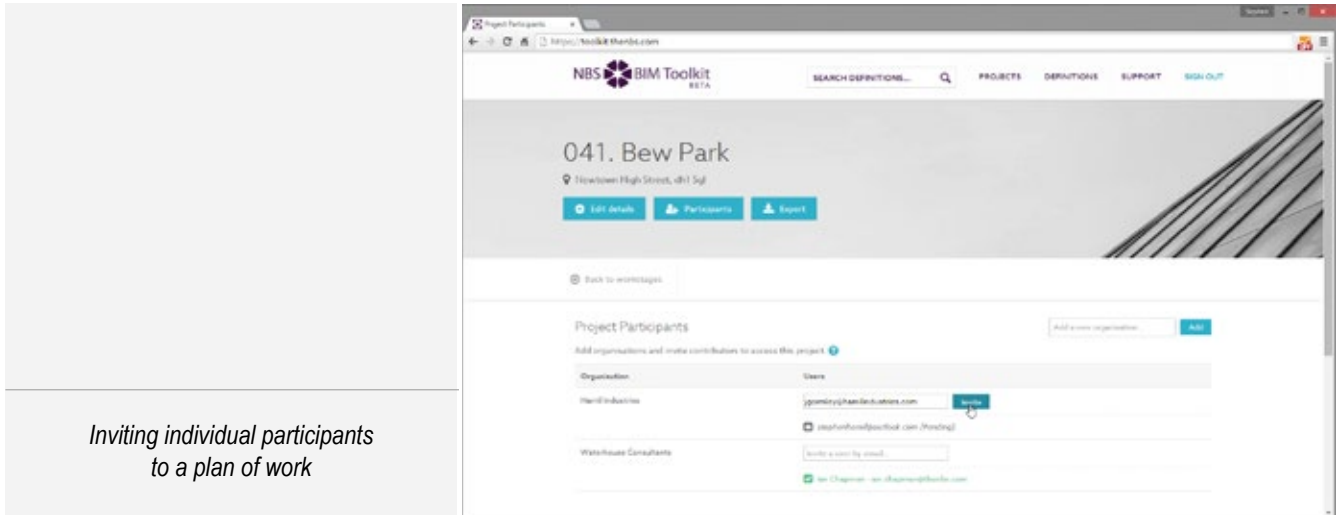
Inviting individual participants to a plan of work

Project Participants

https://toolkit.thenbs.com

NBS BIM Toolkit BETA

SEARCH DEFINITIONS... PROJECTS DEFINITIONS SUPPORT SIGN OUT

041. Bew Park

Newtown High Street, dh1 5gl

Edit details Participants Export

Back to workstages

Project Participants

Add a new organisation... Add

Add organisations and invite contributors to access this project

| Organisation | Users |
|---|---|
| Harrill Industries | jgormley@harrilindustries.com Invite |
| | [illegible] (Pending) |
| Waterhouse Consultants | Invite a user by email... |
| | Ian Chapman - ian.chapman@thenbs.com |